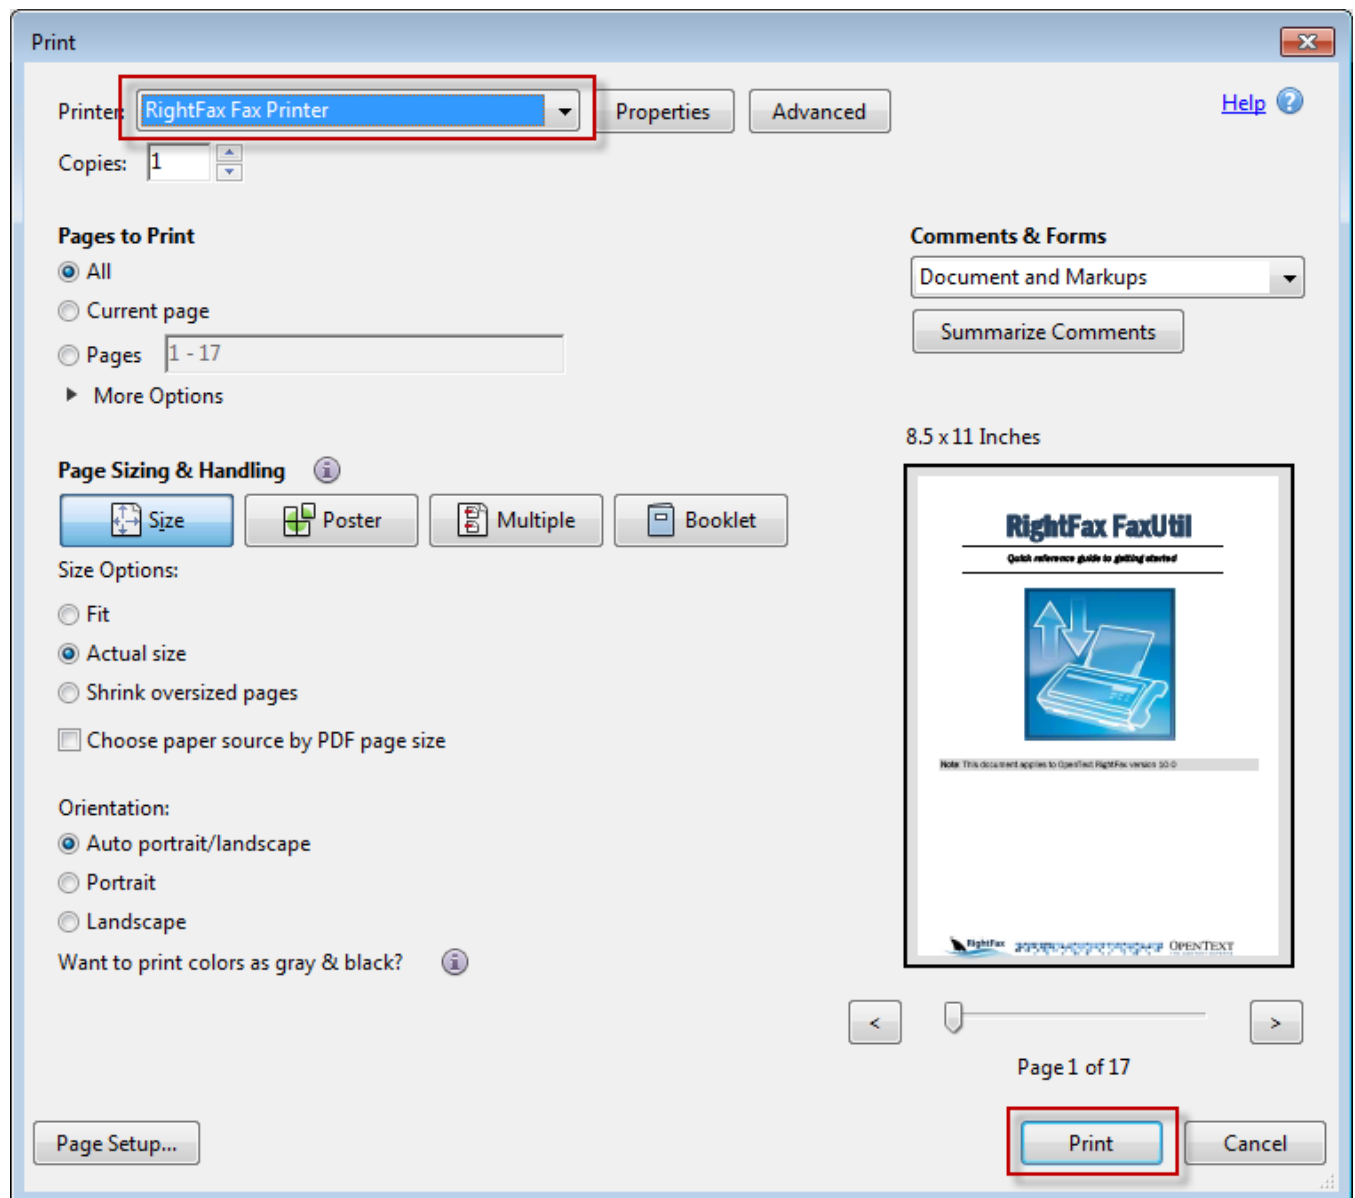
Print

Printer: RightFax Fax Printer

Properties

Advanced

Help

Copies: 1

Pages to Print

All

Current page

Pages 1 - 17

More Options

Comments & Forms

Document and Markups

Summarize Comments

8.5 x 11 Inches

Page Sizing & Handling

Size

Poster

Multiple

Booklet

Size Options:

Fit

Actual size

Shrink oversized pages

Choose paper source by PDF page size

Orientation:

Auto portrait/landscape

Portrait

Landscape

Want to print colors as gray & black?

RightFax FaxUtil

Quick reference guide to getting started

Note: This document applies to OpenText RightFax version 10.0

RightFax

OPENTEXT

<

>

Page 1 of 17

Page Setup...

Print

Cancel